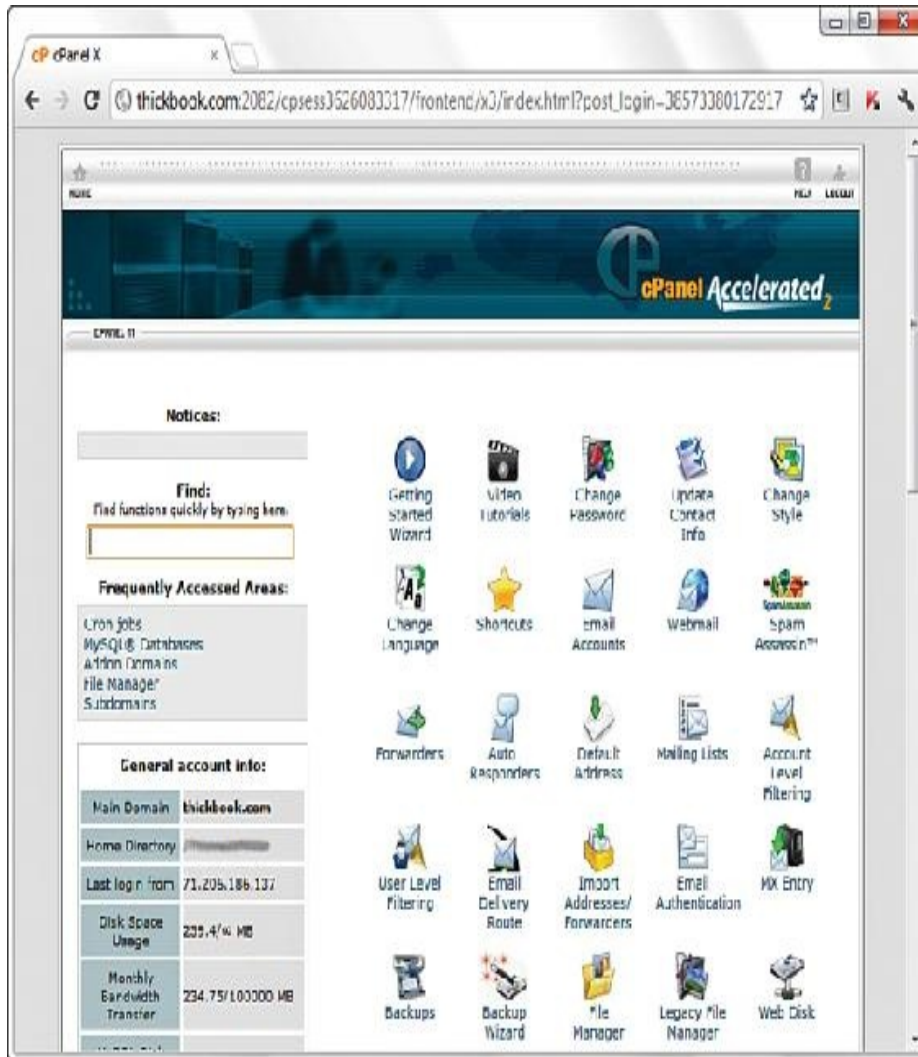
cPanel X

thickbook.com:2082/cpsess3526083317/frontend/x3/index.html?post_login=38573380172917

HOME

HELP LOGOUT

cPanel Accelerated$_2$

CPANEL 11

Notices:

Find:
Find functions quickly by typing here.

Frequently Accessed Areas:

Cron jobs
MySQL® Databases
Addon Domains
File Manager
Subdomains

General account info:

| Main Domain | thickbook.com |
|---|---|
| Home Directory | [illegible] |
| Last login from | 71.205.186.137 |
| Disk Space Usage | 235.4/∞ MB |
| Monthly Bandwidth Transfer | 234.75/100000 MB |

Getting Started Wizard

Video Tutorials

Change Password

Update Contact Info

Change Style

Change Language

Shortcuts

Email Accounts

Webmail

SpamAssassin
Spam Assassin™

Forwarders

Auto Responders

Default Address

Mailing Lists

Account Level Filtering

User Level Filtering

Email Delivery Route

Import Addresses/ Forwarders

Email Authentication

MX Entry

Backups

Backup Wizard

File Manager

Legacy File Manager

Web Disk